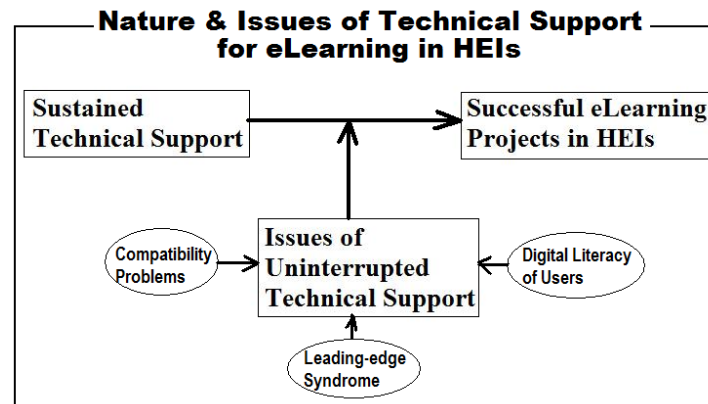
Nature & Issues of Technical Support for eLearning in HEIs

Sustained Technical Support

Successful eLearning Projects in HEIs

Compatibility Problems

Issues of Uninterrupted Technical Support

Digital Literacy of Users

Leading-edge Syndrome